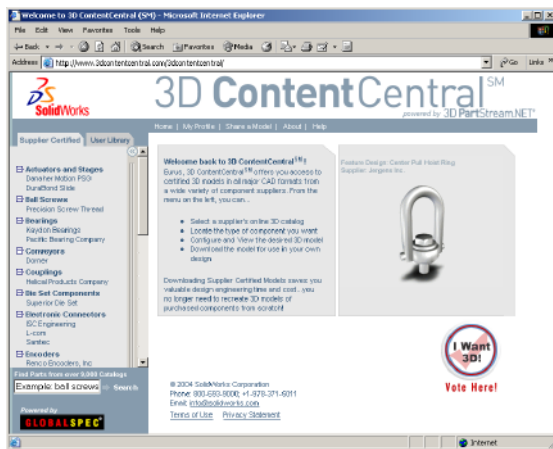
Welcome to 3D ContentCentral (SM) - Microsoft Internet Explorer

File Edit View Favorites Tools Help

Back Search Favorites Media

Address http://www.3dcontentcentral.com/3dcontentcentral/ Go Links

SolidWorks

3D ContentCentral$^{SM}$

powered by 3D PartStream.NET

Home | My Profile | Share a Model | About | Help

Supplier Certified User Library

Actuators and Stages
Danaher Motion PSDI
Duraflond Slide

Ball Screws
Precision Screw Thread

Bearings
Kaydon Bearings
Pacific Bearing Company

Conveyors
Dorner

Couplings
Helical Products Company

Die Set Components
Superior Die Set

Electronic Connectors
ISC Engineering
L-com
Santec

Encoders
Renco Encoders, Inc

Find Parts from over 9,000 Catalogs
Example: ball screws Search

Powered by
GLOBALSPEC

Welcome back to 3D ContentCentral$^{(SM)}$!

Eurus, 3D ContentCentral$^{(SM)}$ offers you access to certified 3D models in all major CAD formats from a wide variety of component suppliers. From the menu on the left, you can...

Select a supplier's online 3D catalog
Locate the type of component you want
Configure and View the desired 3D model
Download the model for use in your own design

Downloading Supplier Certified Models saves you valuable design engineering time and cost.. you no longer need to recreate 3D models of purchased components from scratch!

Feature Design: Center Pull Hoist Ring
Supplier: Jergens Inc.

I Want 3D!
Vote Here!

© 2004 SolidWorks Corporation
Phone: 800-693-9000 | +1-978-371-5011
Email: info@solidworks.com
Terms of Use Privacy Statement

Internet